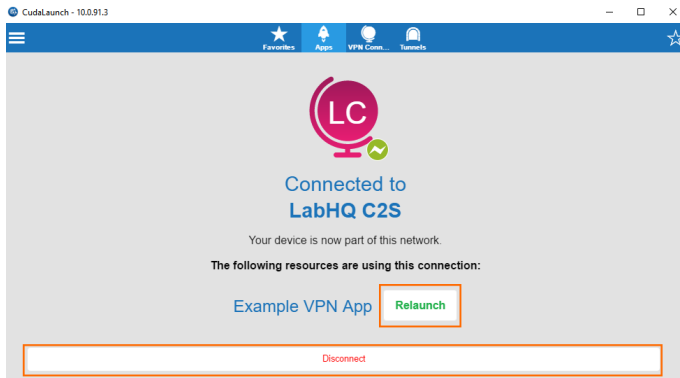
CudaLaunch - 10.0.91.3

Favorites
Apps
VPN Conn...
Tunnels

LC

Connected to
LabHQ C2S

Your device is now part of this network.

The following resources are using this connection:

Example VPN App
Relaunch

Disconnect